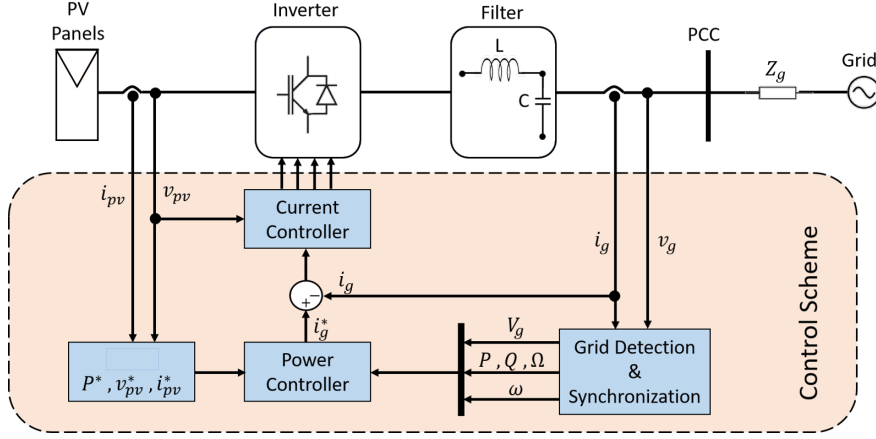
PV Panels

Inverter

Filter

L

C

PCC

$Z_g$

Grid

$i_{pv}$

$v_{pv}$

Current Controller

$i_g$

$v_g$

$i_g$

$-$

$+$

$i_g^*$

$V_g$

$P$ , $Q$ , $\Omega$

$\omega$

$P^*$ , $v_{pv}^*$ , $i_{pv}^*$

Power Controller

Grid Detection & Synchronization

Control Scheme